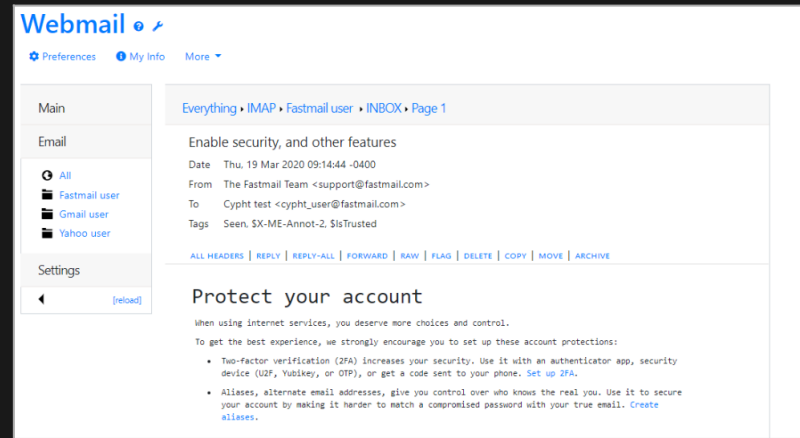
Webmail

Preferences   My Info   More

Main

Email

All
Fastmail user
Gmail user
Yahoo user

Settings

[reload]

Everything ▸ IMAP ▸ Fastmail user ▸ INBOX ▸ Page 1

Enable security, and other features

Date Thu, 19 Mar 2020 09:14:44 -0400
From The Fastmail Team <support@fastmail.com>
To Cypht test <cypht_user@fastmail.com>
Tags Seen, $X-ME-Annot-2, $IsTrusted

ALL HEADERS | REPLY | REPLY-ALL | FORWARD | RAW | FLAG | DELETE | COPY | MOVE | ARCHIVE

Protect your account

When using internet services, you deserve more choices and control.

To get the best experience, we strongly encourage you to set up these account protections:

• Two-factor verification (2FA) increases your security. Use it with an authenticator app, security device (U2F, Yubikey, or OTP), or get a code sent to your phone. Set up 2FA.

• Aliases, alternate email addresses, give you control over who knows the real you. Use it to secure your account by making it harder to match a compromised password with your true email. Create aliases.